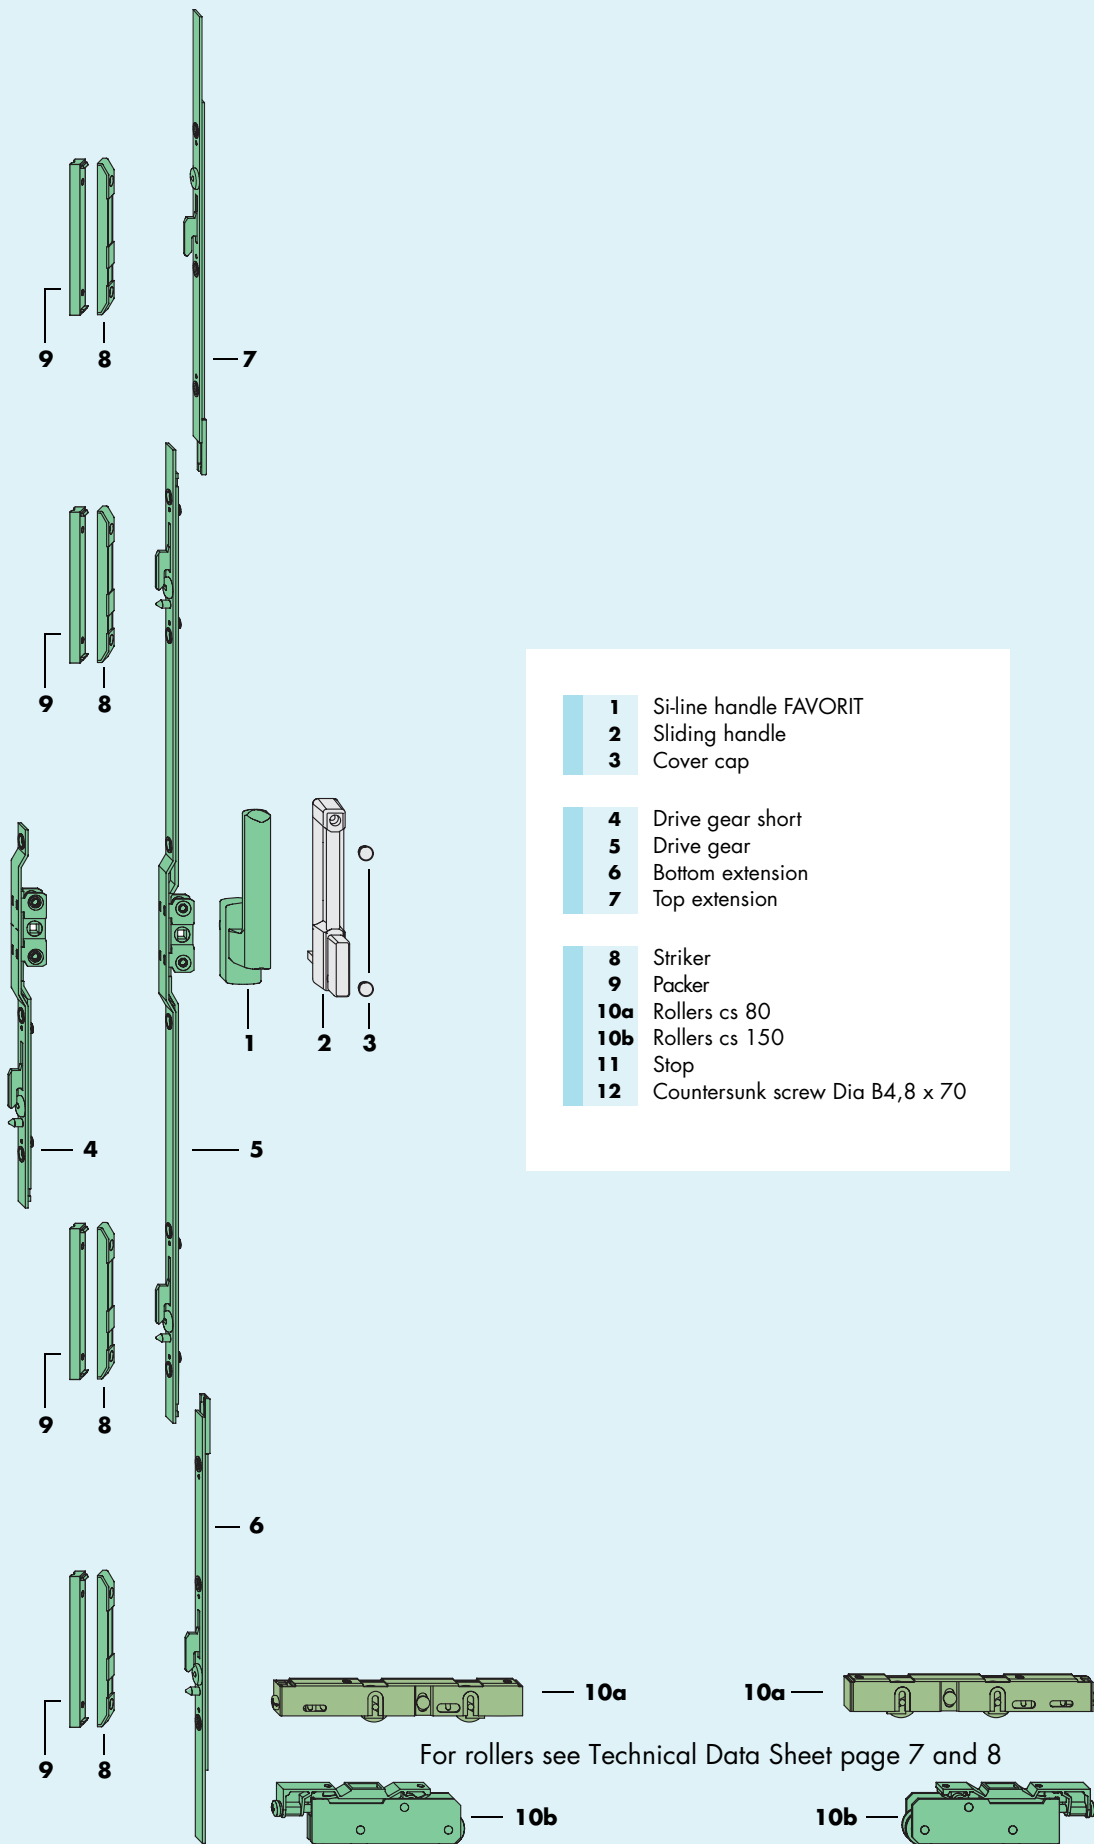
9 8

7

9 8

| | |
|---|---|
| 1 | Si-line handle FAVORIT |
| 2 | Sliding handle |
| 3 | Cover cap |

| | |
|---|---|
| 4 | Drive gear short |
| 5 | Drive gear |
| 6 | Bottom extension |
| 7 | Top extension |

| | |
|---|---|
| 8 | Striker |
| 9 | Packer |
| 10a | Rollers cs 80 |
| 10b | Rollers cs 150 |
| 11 | Stop |
| 12 | Countersunk screw Dia B4,8 x 70 |

1 2 3

4

5

9 8

6

9 8

10a

10a

For rollers see Technical Data Sheet page 7 and 8

10b

10b